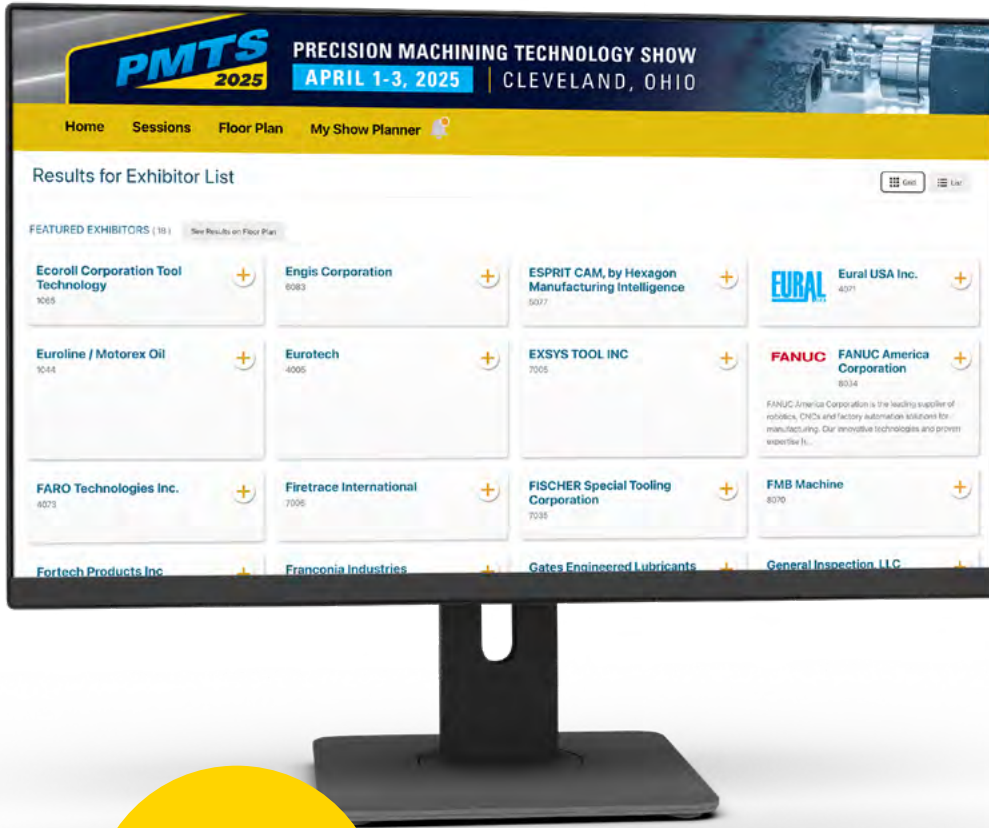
PMTS 2025

PRECISION MACHINING TECHNOLOGY SHOW
APRIL 1-3, 2025 | CLEVELAND, OHIO

Home Sessions Floor Plan My Show Planner

Results for Exhibitor List

Grid List

FEATURED EXHIBITORS (18) See Results on Floor Plan

Ecoroll Corporation Tool Technology
1065

Engis Corporation
6083

ESPRIT CAM, by Hexagon Manufacturing Intelligence
5077

EURAL
Eural USA Inc.
4071

Euroline / Motorex Oil
1044

Eurotech
4005

EXSYS TOOL INC
7005

FANUC
FANUC America Corporation
8034
FANUC America Corporation is the leading supplier of robotics, CNCs and factory automation solutions for manufacturing. Our innovative technologies and proven expertise h...

FARO Technologies Inc.
4073

Firetrace International
7006

FISCHER Special Tooling Corporation
7035

FMB Machine
8070

Fortech Products Inc

Franconia Industries

Gates Engineered Lubricants

General Inspection, LLC